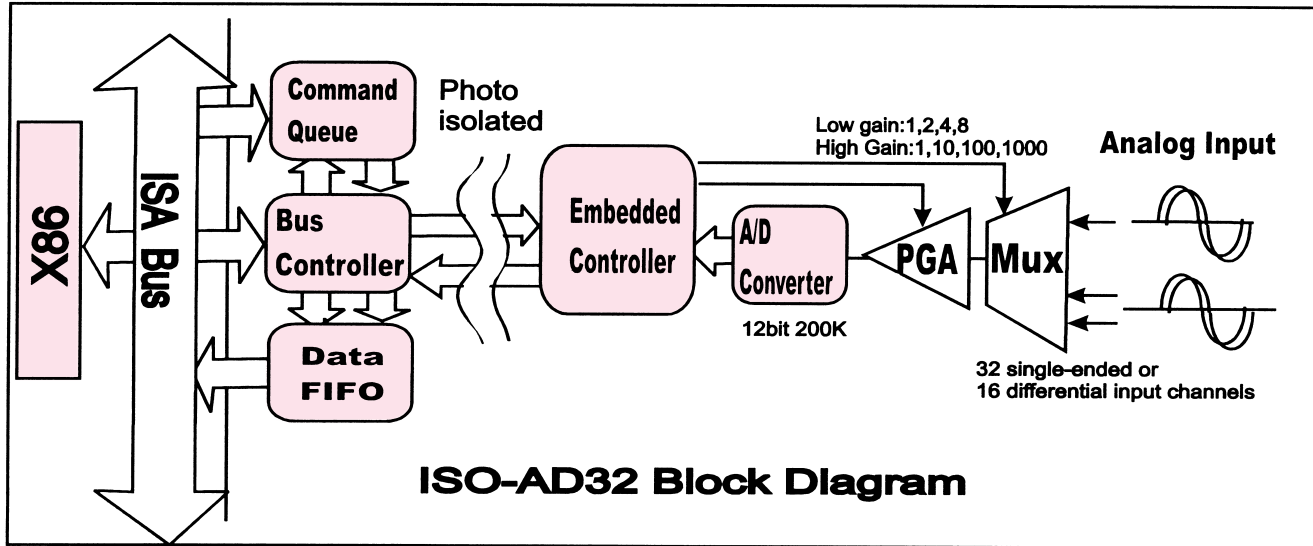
X86

ISA Bus

Command Queue

Bus Controller

Data FIFO

Photo isolated

Embedded Controller

A/D Converter

12bit 200K

Low gain:1,2,4,8
High Gain:1,10,100,1000

PGA

Mux

Analog Input

32 single-ended or
16 differential input channels

ISO-AD32 Block Diagram